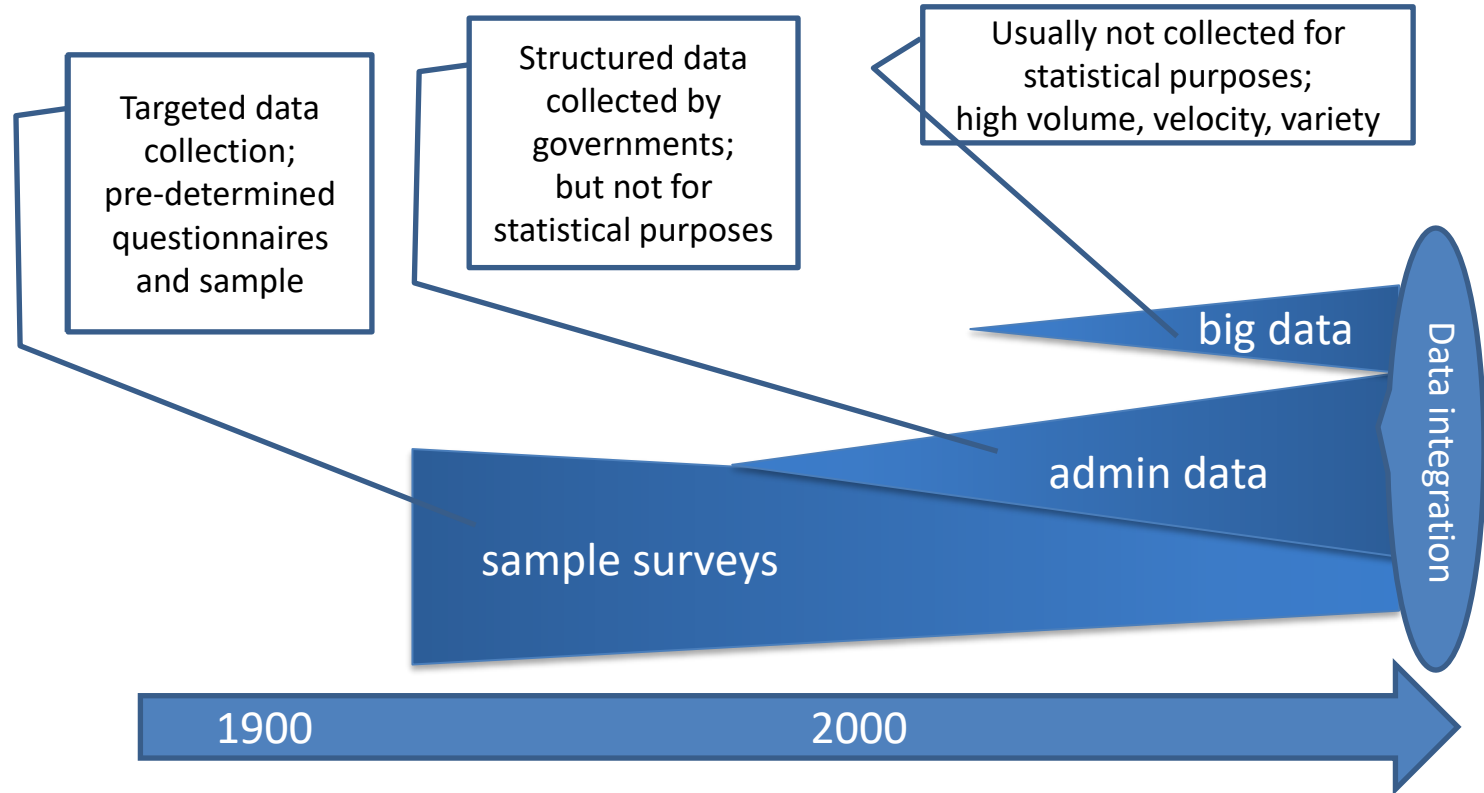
Targeted data collection; pre-determined questionnaires and sample

Structured data collected by governments; but not for statistical purposes

Usually not collected for statistical purposes; high volume, velocity, variety

big data

admin data

sample surveys

Data integration

1900

2000